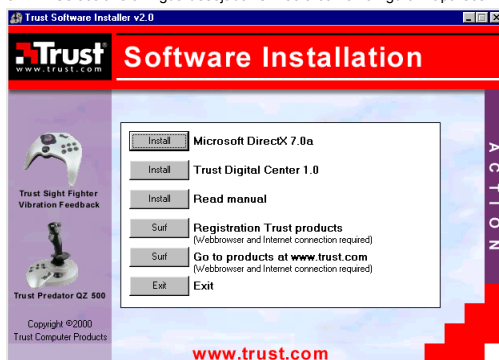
Trust Software Installer v2.0

Trust
www.trust.com

Software Installation

Trust Sight Fighter Vibration Feedback

Trust Predator QZ 500

Copyright ©2000 Trust Computer Products

Install Microsoft DirectX 7.0a

Install Trust Digital Center 1.0

Install Read manual

Surf Registration Trust products
(Webbrowser and Internet connection required)

Surf Go to products at www.trust.com
(Webbrowser and Internet connection required)

Exit Exit

ACTION

www.trust.com